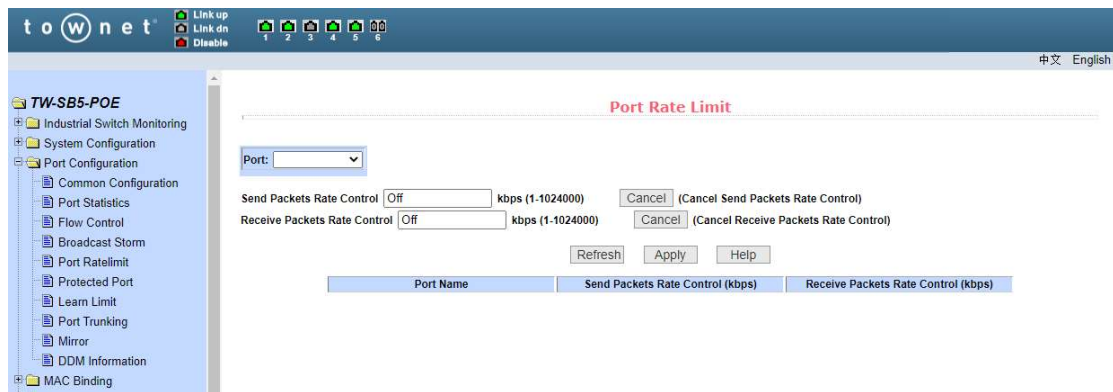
t o w n e t
Link up
Link dn
Disable
1 2 3 4 5 6

中文 English

TW-SB5-POE
Industrial Switch Monitoring
System Configuration
Port Configuration
Common Configuration
Port Statistics
Flow Control
Broadcast Storm
Port Ratelimit
Protected Port
Learn Limit
Port Trunking
Mirror
DDM Information
MAC Binding

Port Rate Limit

Port:

Send Packets Rate Control Off kbps (1-1024000) Cancel (Cancel Send Packets Rate Control)
Receive Packets Rate Control Off kbps (1-1024000) Cancel (Cancel Receive Packets Rate Control)

Refresh Apply Help

| Port Name | Send Packets Rate Control (kbps) | Receive Packets Rate Control (kbps) |
|---|---|---|